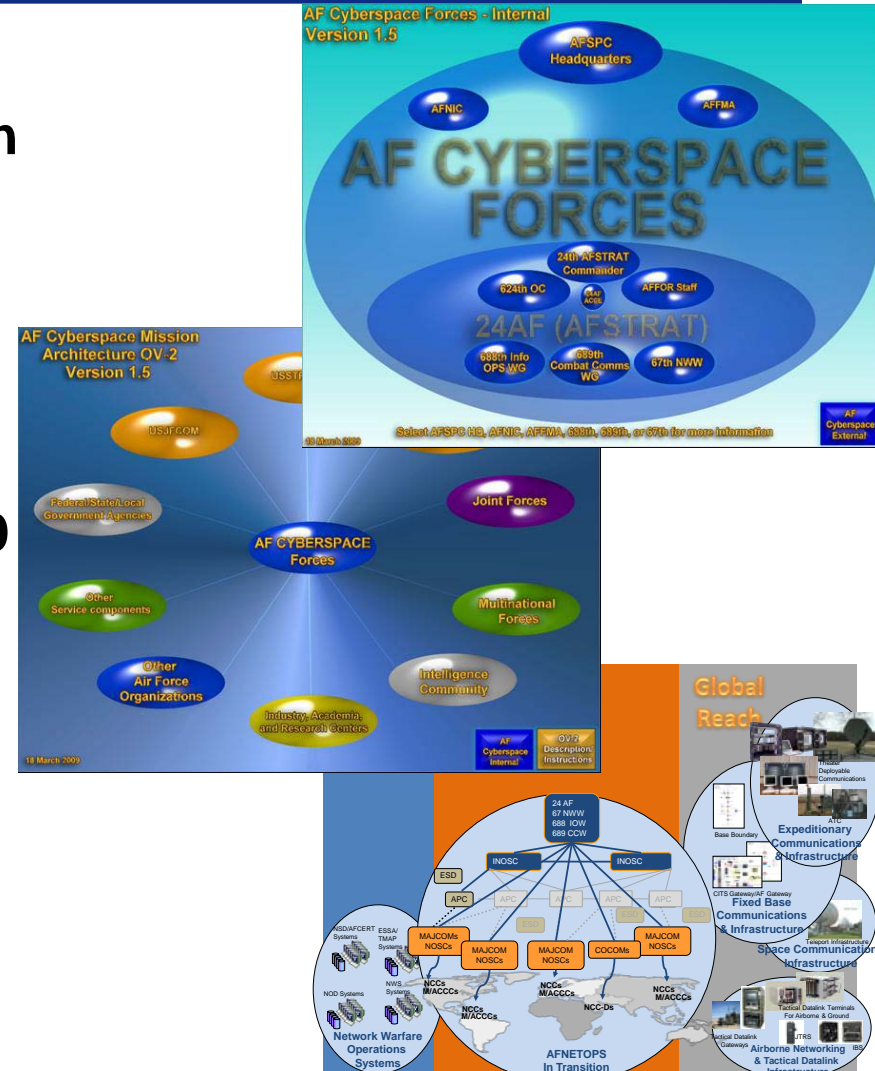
n

o

AF Cyberspace Forces - Internal
Version 1.5

AFSPC Headquarters

AFNIC

AFFMA

AF CYBERSPACE FORCES

24th AFSTRAT Commander

624th OC

24AF/ ACCE

AFFOR Staff

24AF (AFSTRAT)

688th Info OPS WG

689th Combat Comms WG

67th NWW

18 March 2009

Select AFSPC HQ, AFNIC, AFFMA, 688th, 689th, or 67th for more information

AF Cyberspace External

AF Cyberspace Mission Architecture OV-2
Version 1.5

USSTR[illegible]

USJFCOM

Federal/State/Local Government Agencies

Joint Forces

AF CYBERSPACE Forces

Other Service components

Multinational Forces

Other Air Force Organizations

Intelligence Community

Industry, Academia, and Research Centers

18 March 2009

AF Cyberspace Internal

OV-2 Description/ Instructions

Global Reach

Theater Deployable Communications

ATC

Expeditionary Communications & Infrastructure

Base Boundary

CITS Gateway/AF Gateway

Fixed Base Communications & Infrastructure

Teleport Infrastructure

Space Communication Infrastructure

Tactical Datalink Terminals For Airborne & Ground

Tactical Datalink Gateways

JTRS

IBS

Airborne Networking & Tactical Datalink Infrastructure

24 AF
67 NWW
688 IOW
689 CCW

INOSC

INOSC

ESD

APC

APC

APC

APC

APC

ESD

ESD

ESD

MAJCOMs NOSCs

MAJCOM NOSCs

MAJCOM NOSCs

COCOMs

MAJCOM NOSCs

NCCs M/ACCCs

NCCs M/ACCCs

NCCs M/ACCCs

NCC-Ds

NCCs M/ACCCs

NSD/AFCERT Systems

ESSA/ TMAP Systems

NWS Systems

NOD Systems

Network Warfare Operations Systems

AFNETOPS In Transition